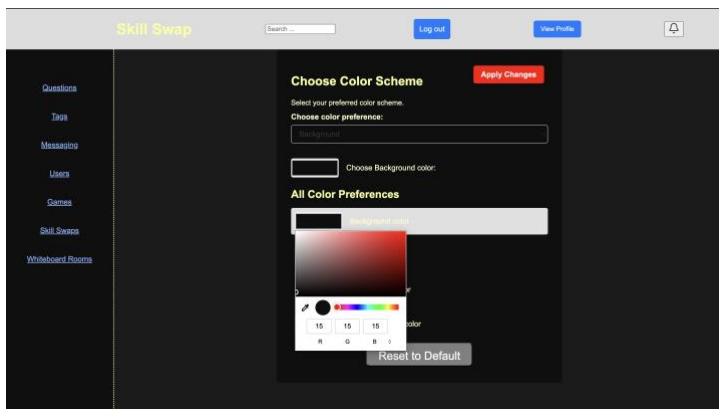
Skill Swap

Search ...

Log out

View Profile

Questions

Tags

Messaging

Users

Games

Skill Swaps

Whiteboard Rooms

Choose Color Scheme

Apply Changes

Select your preferred color scheme.

Choose color preference:

Background

Choose Background color:

All Color Preferences

Background color

r

olor

15 15 15

R G B

Reset to Default